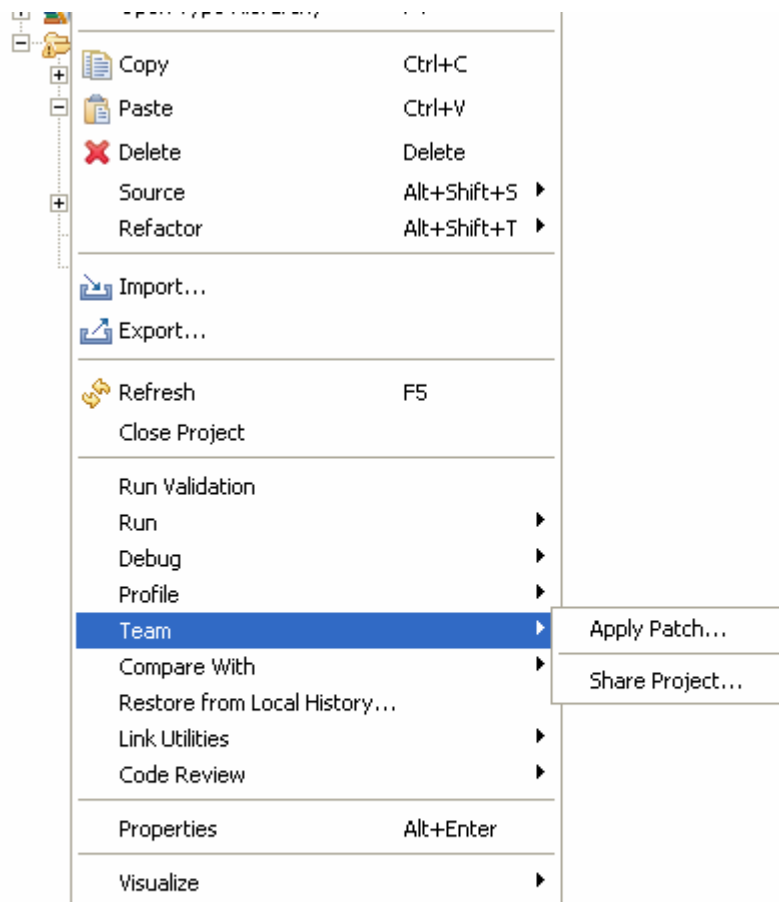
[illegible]

Copy Ctrl+C
Paste Ctrl+V
Delete Delete
Source Alt+Shift+S
Refactor Alt+Shift+T

Import...
Export...

Refresh F5
Close Project

Run Validation
Run
Debug
Profile
Team
Compare With
Restore from Local History...
Link Utilities
Code Review

Properties Alt+Enter

Visualize

Apply Patch...
Share Project...